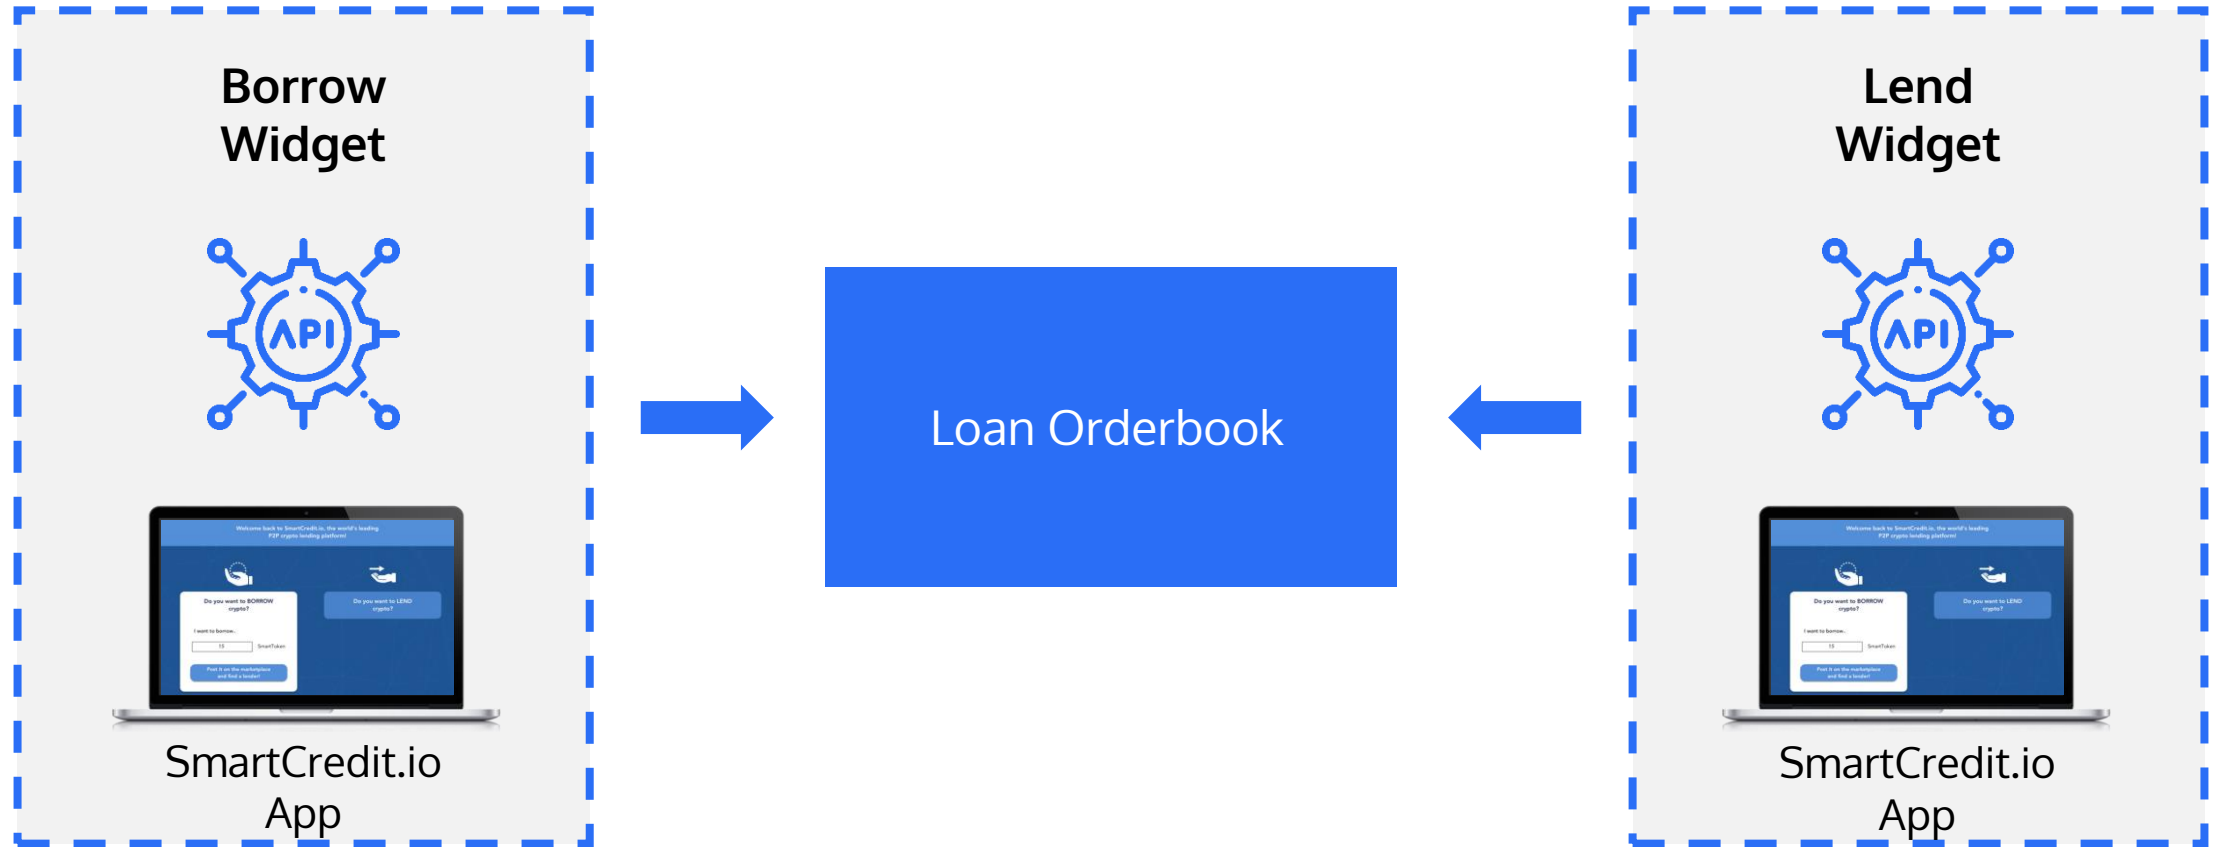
Borrow Widget

API

Welcome back to SmartCredit.io, the world's leading P2P crypto lending platform!

Do you want to BORROW crypto?

I want to borrow...

10

SmartToken

Post it on the marketplace and find a lender!

Do you want to LEND crypto?

SmartCredit.io App

Loan Orderbook

Lend Widget

API

Welcome back to SmartCredit.io, the world's leading P2P crypto lending platform!

Do you want to BORROW crypto?

I want to borrow...

10

SmartToken

Post it on the marketplace and find a lender!

Do you want to LEND crypto?

SmartCredit.io App